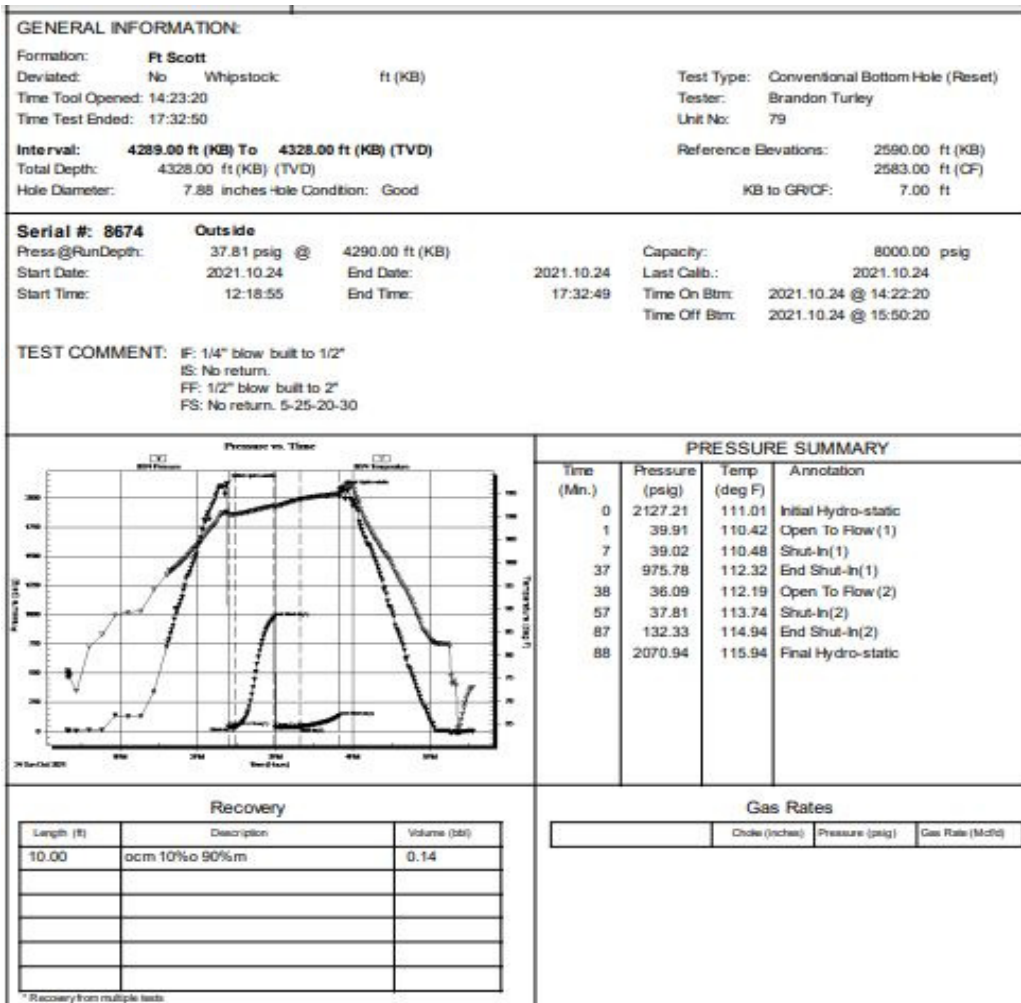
GENERAL INFORMATION:

Formation: Ft Scott
Deviated: No Whipstock: ft (KB)
Time Tool Opened: 14:23:20
Time Test Ended: 17:32:50

Test Type: Conventional Bottom Hole (Reset)
Tester: Brandon Turley
Unit No: 79

Interval: 4289.00 ft (KB) To 4328.00 ft (KB) (TVD)
Total Depth: 4328.00 ft (KB) (TVD)
Hole Diameter: 7.88 inches Hole Condition: Good

Reference Elevations: 2590.00 ft (KB)
2583.00 ft (CF)
KB to GR/CF: 7.00 ft

Serial #: 8674 Outside
Press@RunDepth: 37.81 psig @ 4290.00 ft (KB)
Start Date: 2021.10.24 End Date: 2021.10.24
Start Time: 12:18:55 End Time: 17:32:49

Capacity: 8000.00 psig
Last Calib.: 2021.10.24
Time On Btm: 2021.10.24 @ 14:22:20
Time Off Btm: 2021.10.24 @ 15:50:20

TEST COMMENT: IF: 1/4" blow built to 1/2"
IS: No return.
FF: 1/2" blow built to 2"
FS: No return. 5-25-20-30

Pressure vs. Time

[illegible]

PRESSURE SUMMARY

| Time (Min.) | Pressure (psig) | Temp (deg F) | Annotation |
|---|---|---|---|
| 0 | 2127.21 | 111.01 | Initial Hydro-static |
| 1 | 39.91 | 110.42 | Open To Flow (1) |
| 7 | 39.02 | 110.48 | Shut-In(1) |
| 37 | 975.78 | 112.32 | End Shut-In(1) |
| 38 | 36.09 | 112.19 | Open To Flow (2) |
| 57 | 37.81 | 113.74 | Shut-In(2) |
| 87 | 132.33 | 114.94 | End Shut-In(2) |
| 88 | 2070.94 | 115.94 | Final Hydro-static |

Recovery

| Length (ft) | Description | Volume (bbl) |
|---|---|---|
| 10.00 | ocm 10%o 90%m | 0.14 |
| | | |
| | | |
| | | |
| | | |
| | | |

* Recovery from multiple tests

Gas Rates

| | Choke (inches) | Pressure (psig) | Gas Rate (Mcf/d) |
|---|---|---|---|